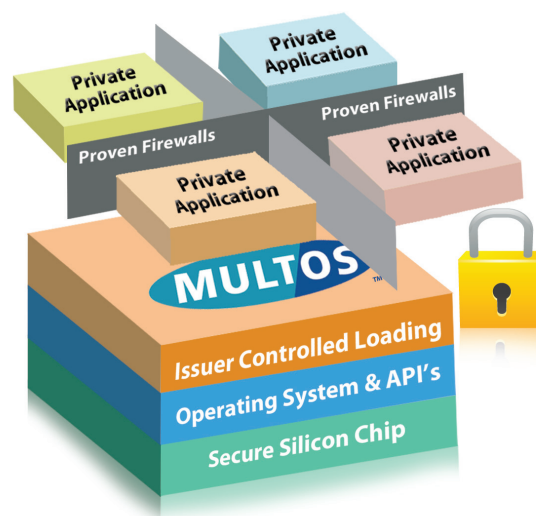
Private Application

Private Application

Proven Firewalls

Proven Firewalls

Private Application

Private Application

MULTOS TM

Issuer Controlled Loading

Operating System & API's

Secure Silicon Chip